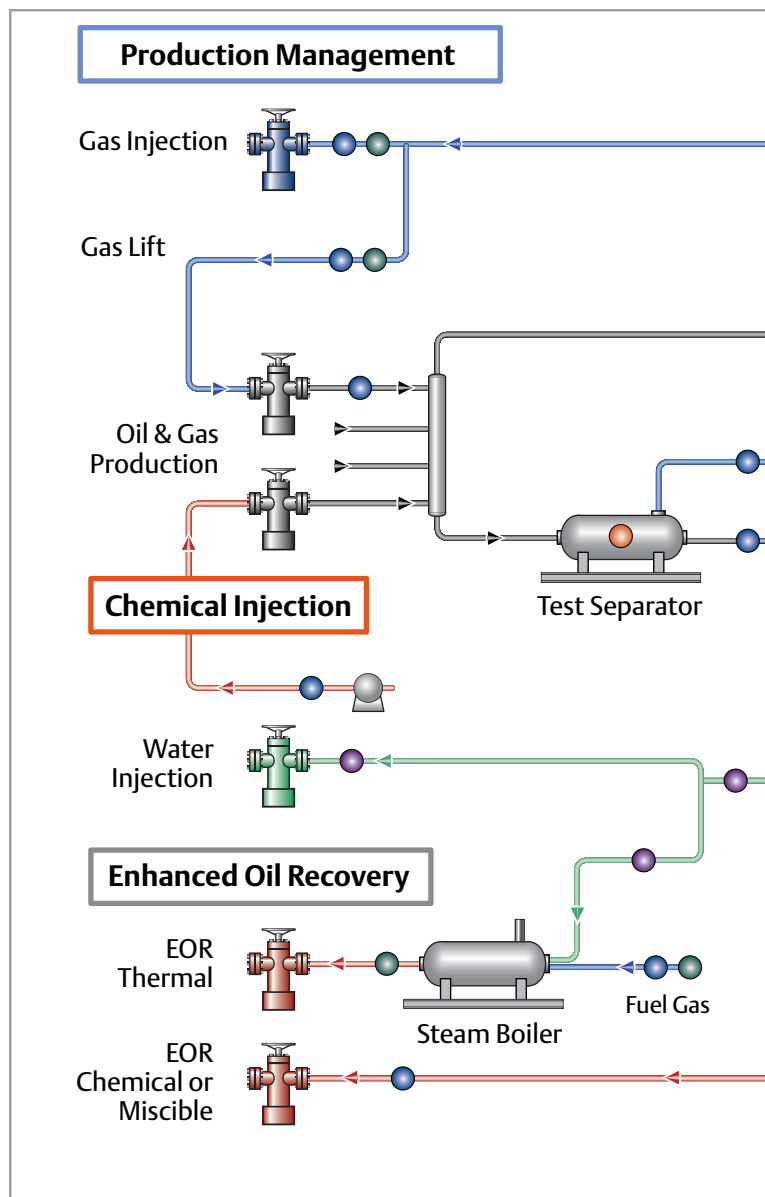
Production Management

Gas Injection

Gas Lift

Oil & Gas Production

Chemical Injection

Test Separator

Water Injection

Enhanced Oil Recovery

EOR Thermal

Steam Boiler

Fuel Gas

EOR Chemical or Miscible